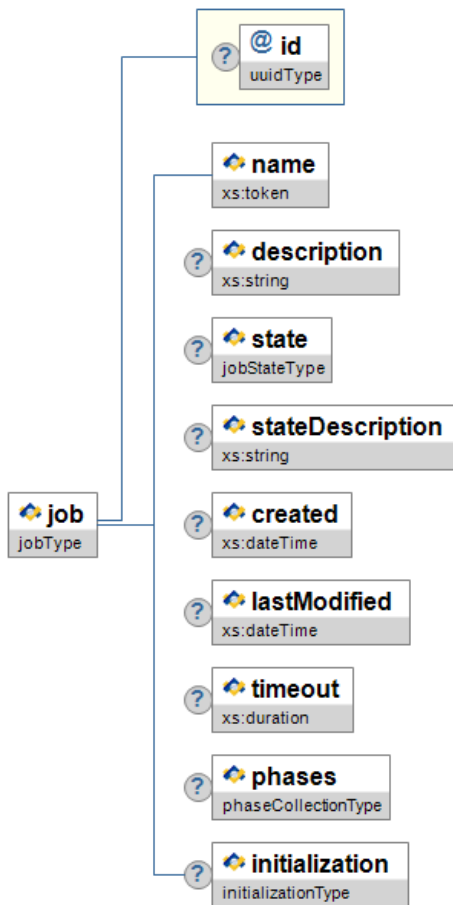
? @ id
uuidType

job
jobType

name
xs:token

? description
xs:string

? state
jobStateType

? stateDescription
xs:string

? created
xs:dateTime

? lastModified
xs:dateTime

? timeout
xs:duration

? phases
phaseCollectionType

? initialization
initializationType